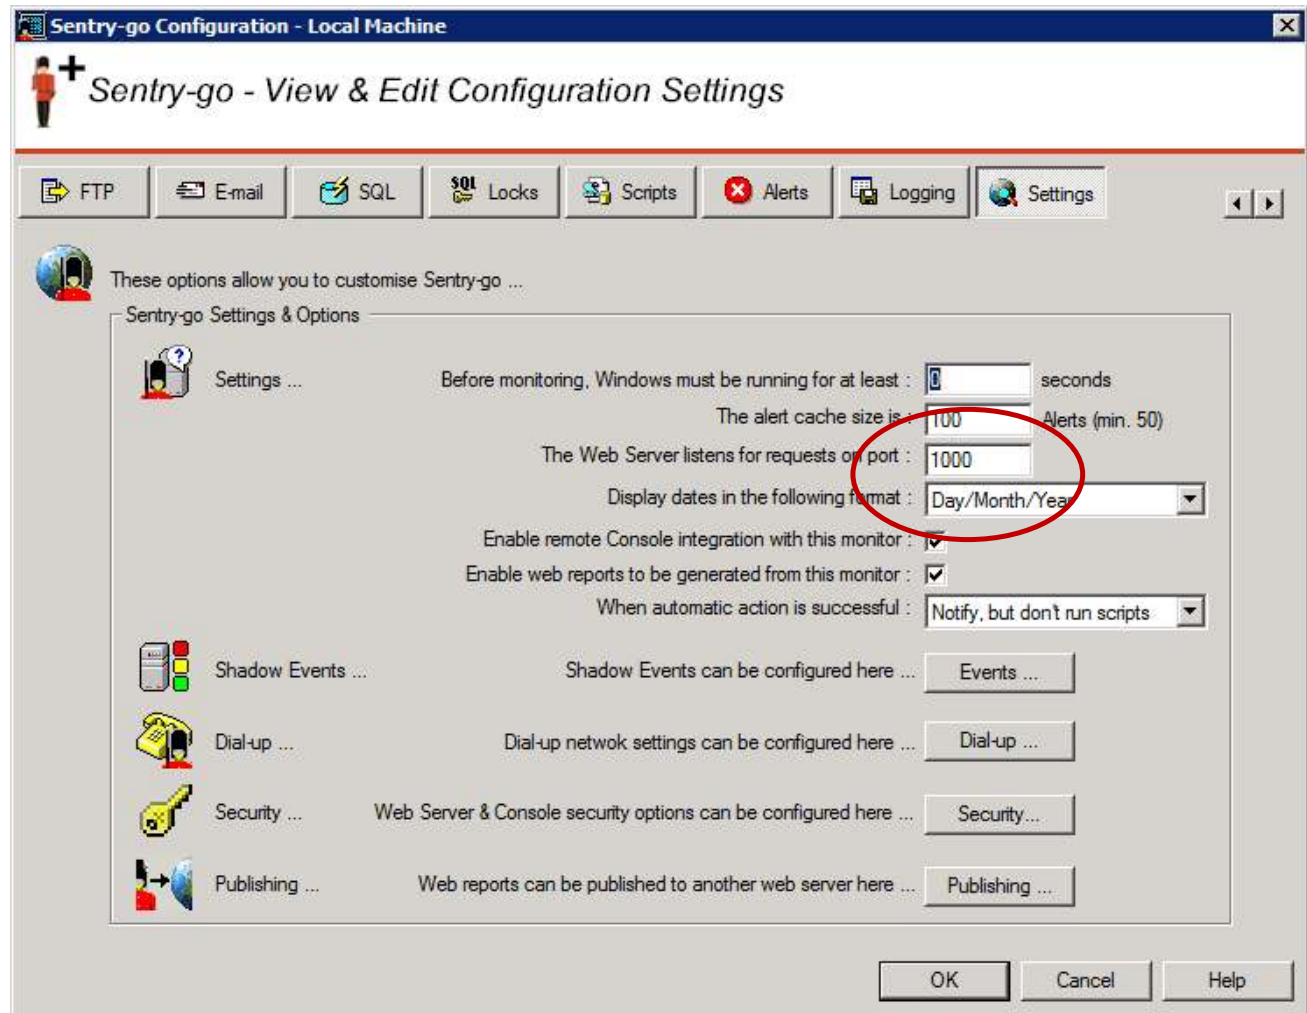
Sentry-go Configuration - Local Machine

Sentry-go - View & Edit Configuration Settings

FTP | E-mail | SQL | Locks | Scripts | Alerts | Logging | Settings

These options allow you to customise Sentry-go ...

Sentry-go Settings & Options

Settings ...

Before monitoring, Windows must be running for at least : 0 seconds

The alert cache size is : 100 Alerts (min. 50)

The Web Server listens for requests on port : 1000

Display dates in the following format : Day/Month/Year

Enable remote Console integration with this monitor :

Enable web reports to be generated from this monitor :

When automatic action is successful : Notify, but don't run scripts

Shadow Events ... Shadow Events can be configured here ... Events ...

Dial-up ... Dial-up netwok settings can be configured here ... Dial-up ...

Security ... Web Server & Console security options can be configured here ... Security...

Publishing ... Web reports can be published to another web server here ... Publishing ...

OK Cancel Help